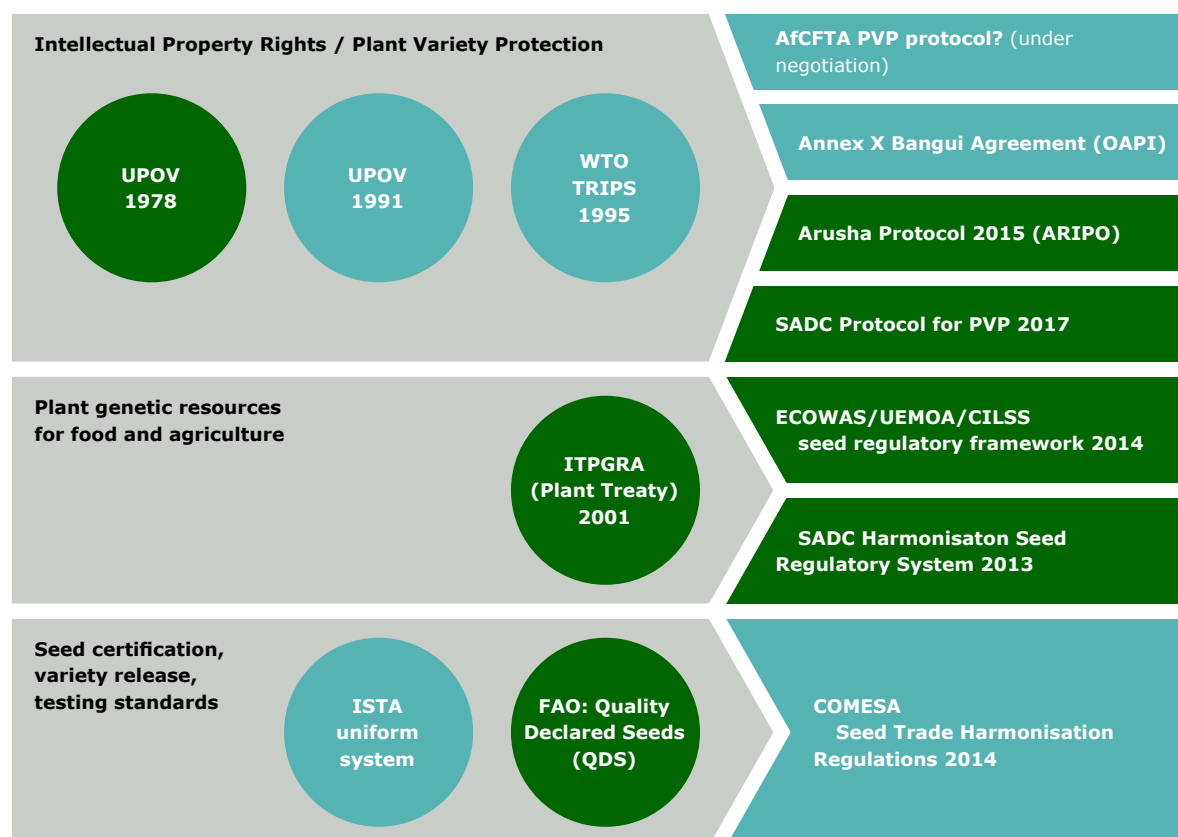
Intellectual Property Rights / Plant Variety Protection

UPOV 1978

UPOV 1991

WTO TRIPS 1995

AfCFTA PVP protocol? (under negotiation)

Annex X Bangui Agreement (OAPI)

Arusha Protocol 2015 (ARIPO)

SADC Protocol for PVP 2017

Plant genetic resources for food and agriculture

ITPGRA (Plant Treaty) 2001

ECOWAS/UEMOA/CILSS seed regulatory framework 2014

SADC Harmonisaton Seed Regulatory System 2013

Seed certification, variety release, testing standards

ISTA uniform system

FAO: Quality Declared Seeds (QDS)

COMESA Seed Trade Harmonisation Regulations 2014